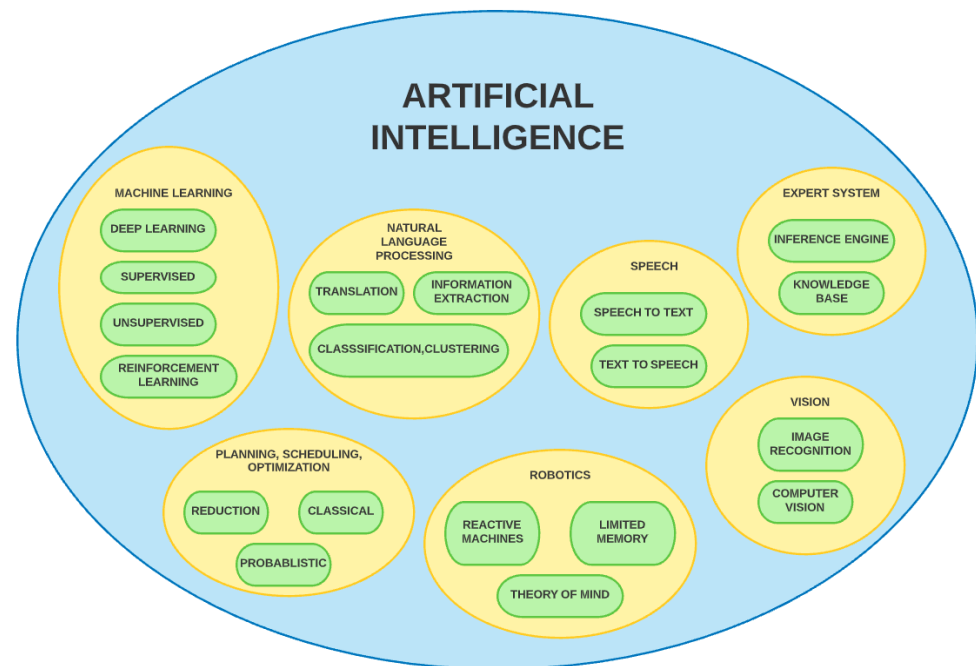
ARTIFICIAL INTELLIGENCE

MACHINE LEARNING
DEEP LEARNING
SUPERVISED
UNSUPERVISED
REINFORCEMENT LEARNING

NATURAL LANGUAGE PROCESSING
TRANSLATION
INFORMATION EXTRACTION
CLASSSIFICATION,CLUSTERING

SPEECH
SPEECH TO TEXT
TEXT TO SPEECH

EXPERT SYSTEM
INFERENCE ENGINE
KNOWLEDGE BASE

VISION
IMAGE RECOGNITION
COMPUTER VISION

PLANNING, SCHEDULING, OPTIMIZATION
REDUCTION
CLASSICAL
PROBABLISTIC

ROBOTICS
REACTIVE MACHINES
LIMITED MEMORY
THEORY OF MIND